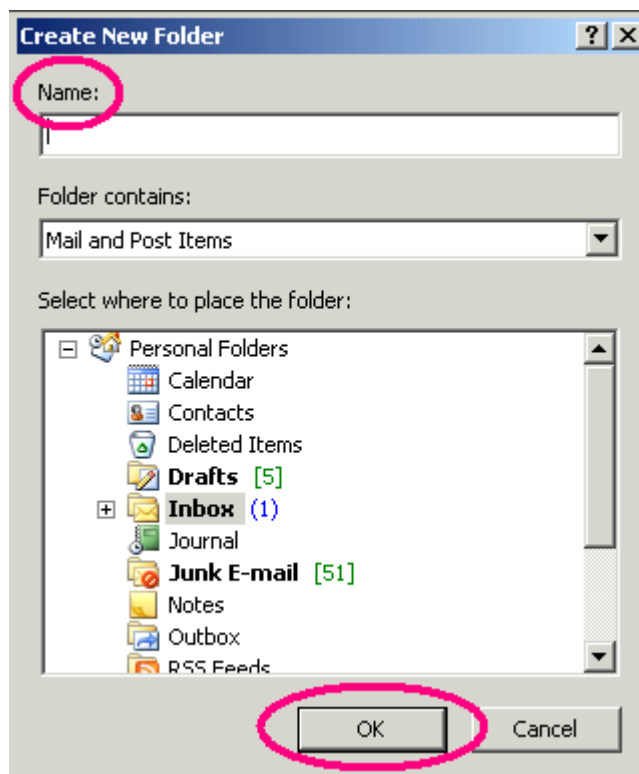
Create New Folder

? X

Name:

Folder contains:

Mail and Post Items

Select where to place the folder:

Personal Folders
Calendar
Contacts
Deleted Items
Drafts [5]
Inbox (1)
Journal
Junk E-mail [51]
Notes
Outbox
RSS Feeds

OK

Cancel